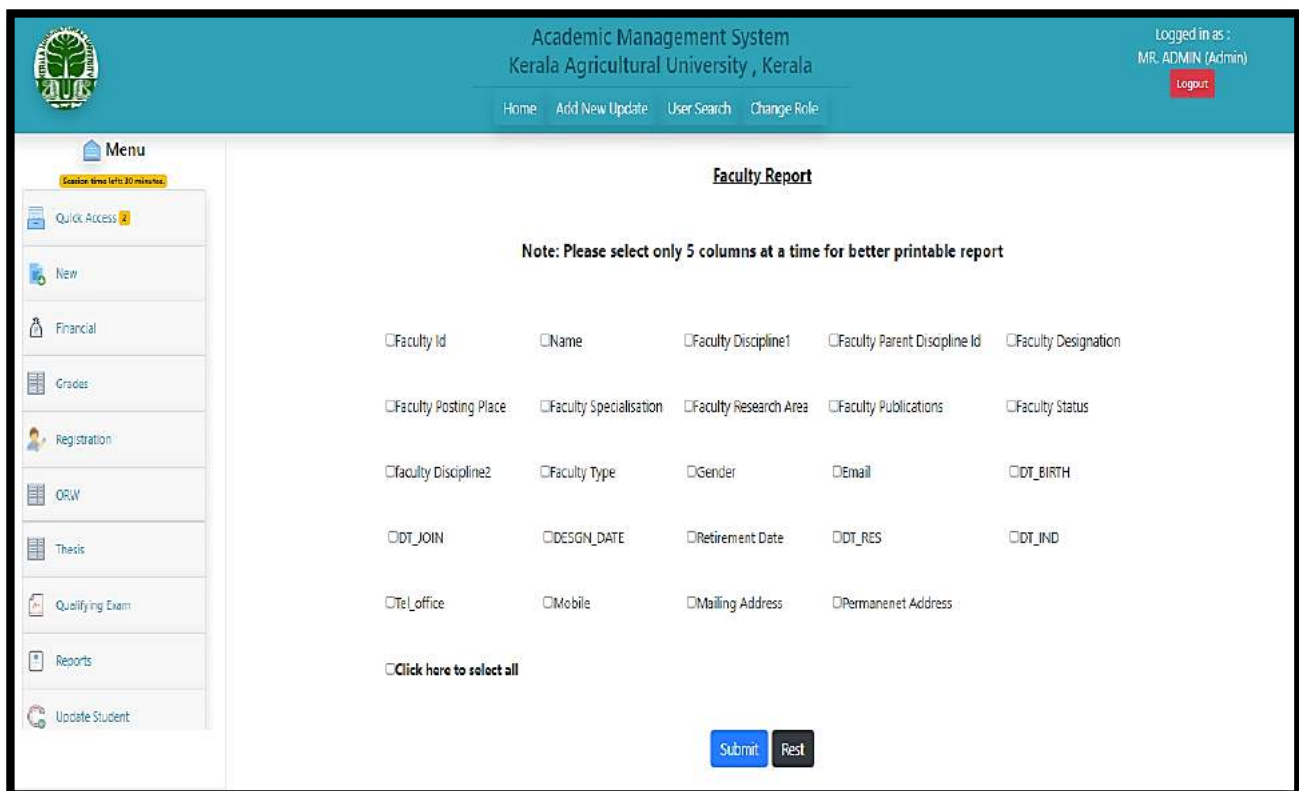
Academic Management System
Kerala Agricultural University , Kerala

Home Add New Update User Search Change Role

Logged in as :
MR. ADMIN (Admin)
Logout

Menu
Session time left: 30 minutes.

Quick Access 2
New
Financial
Grades
Registration
ORW
Thesis
Qualifying Exam
Reports
Update Student

Faculty Report

Note: Please select only 5 columns at a time for better printable report

| | | | | |
|---|---|---|---|---|
| ☐Faculty Id | ☐Name | ☐Faculty Discipline1 | ☐Faculty Parent Discipline Id | ☐Faculty Designation |
| ☐Faculty Posting Place | ☐Faculty Specialisation | ☐Faculty Research Area | ☐Faculty Publications | ☐Faculty Status |
| ☐faculty Discipline2 | ☐Faculty Type | ☐Gender | ☐Email | ☐DT_BIRTH |
| ☐DT_JOIN | ☐DESGN_DATE | ☐Retirement Date | ☐DT_RES | ☐DT_IND |
| ☐Tel_office | ☐Mobile | ☐Mailing Address | ☐Permanenet Address | |

☐Click here to select all

Submit Rest